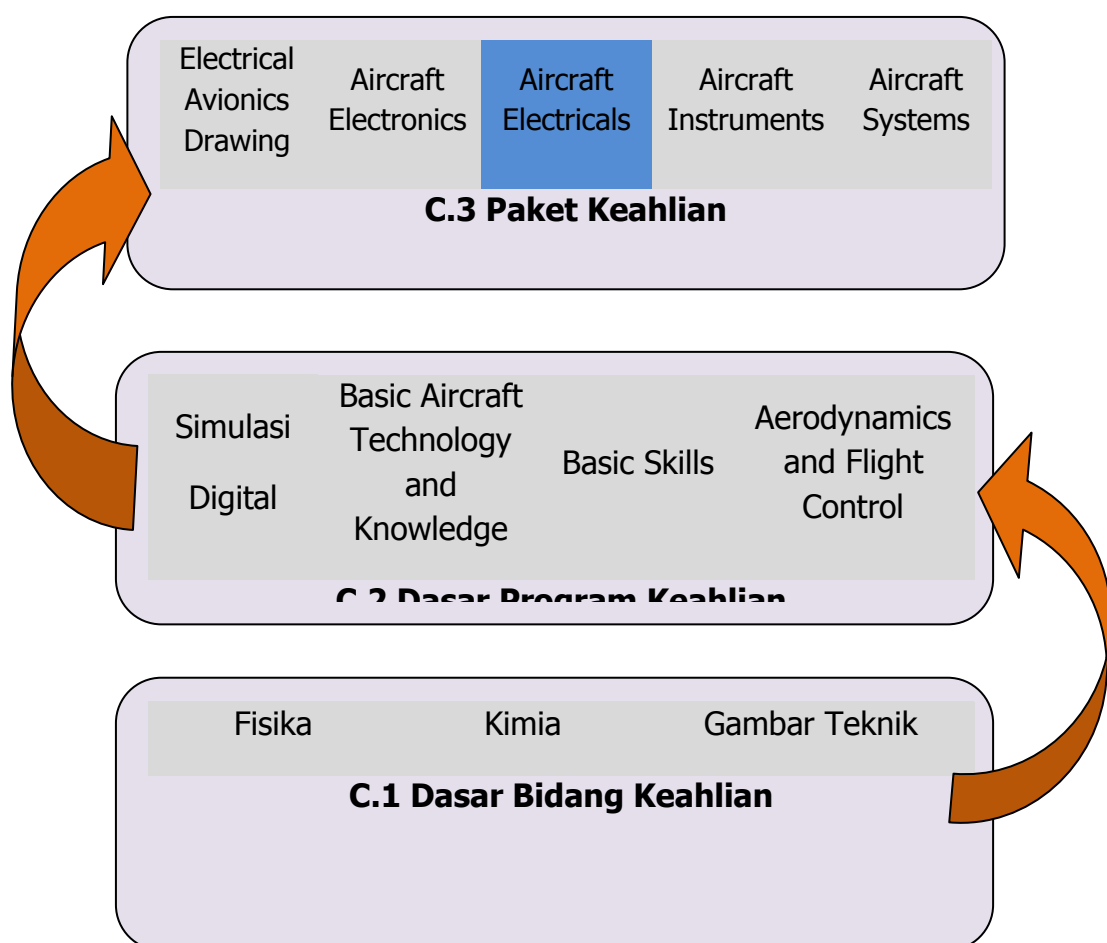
Electrical Avionics Drawing

Aircraft Electronics

Aircraft Electricals

Aircraft Instruments

Aircraft Systems

C.3 Paket Keahlian

Simulasi Digital

Basic Aircraft Technology and Knowledge

Basic Skills

Aerodynamics and Flight Control

C.2 Dasar Program Keahlian

Fisika

Kimia

Gambar Teknik

C.1 Dasar Bidang Keahlian